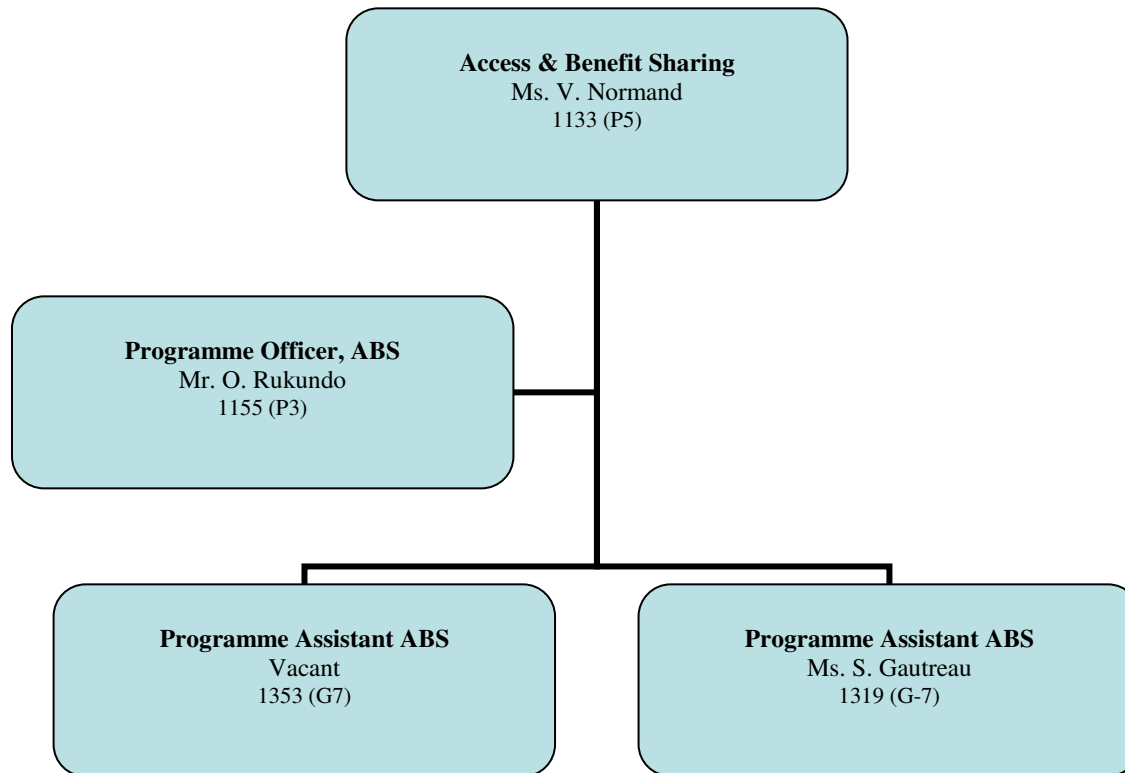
**Access & Benefit Sharing**
Ms. V. Normand
1133 (P5)

**Programme Officer, ABS**
Mr. O. Rukundo
1155 (P3)

**Programme Assistant ABS**
Vacant
1353 (G7)

**Programme Assistant ABS**
Ms. S. Gautreau
1319 (G-7)